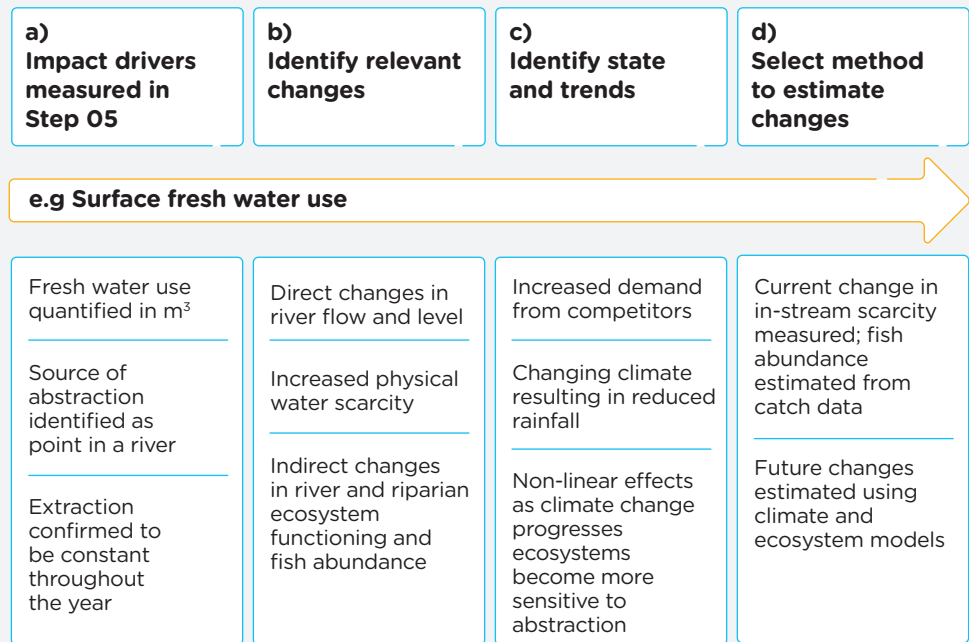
a)
Impact drivers measured in Step 05

b)
Identify relevant changes

c)
Identify state and trends

d)
Select method to estimate changes

e.g Surface fresh water use

Fresh water use quantified in m$^3$

Source of abstraction identified as point in a river

Extraction confirmed to be constant throughout the year

Direct changes in river flow and level

Increased physical water scarcity

Indirect changes in river and riparian ecosystem functioning and fish abundance

Increased demand from competitors

Changing climate resulting in reduced rainfall

Non-linear effects as climate change progresses ecosystems become more sensitive to abstraction

Current change in in-stream scarcity measured; fish abundance estimated from catch data

Future changes estimated using climate and ecosystem models